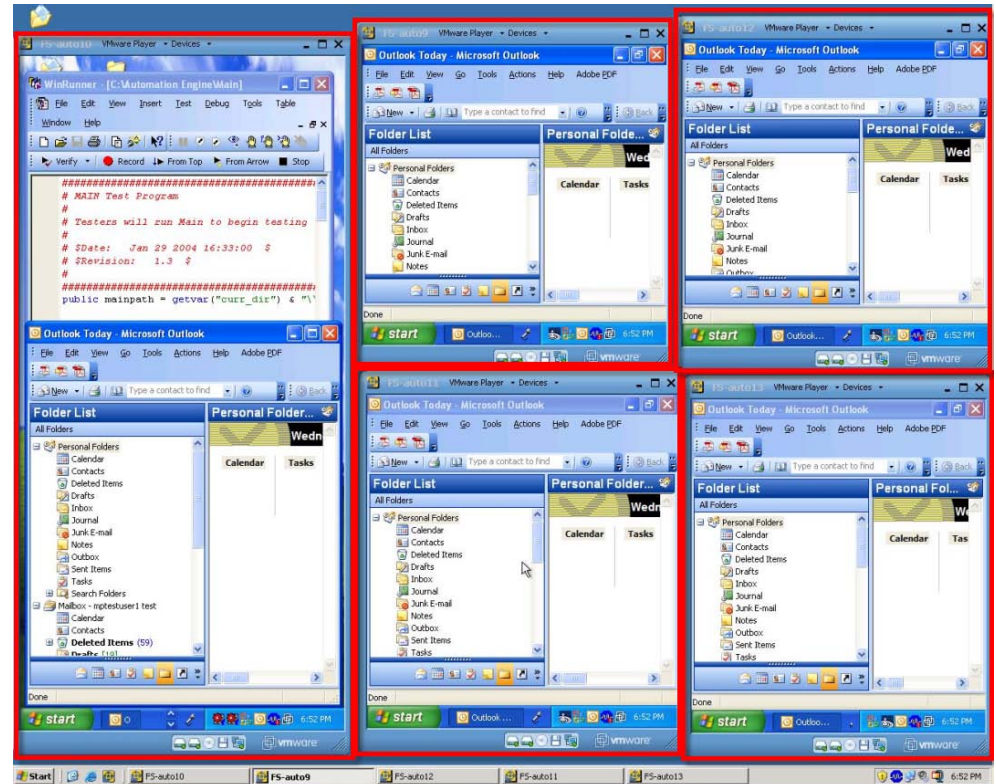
FS-auto10 VMware Player • Devices •

WinRunner - [C:\Automation Engine\Main]
File Edit View Insert Test Debug Tools Table
Window Help
Verify • Record From Top From Arrow Stop

###############################################
# MAIN Test Program
#
# Testers will run Main to begin testing
#
# $Date: Jan 29 2004 16:33:00 $
# $Revision: 1.3 $
#
###############################################
public mainpath = getvar("curr_dir") & "\'

Outlook Today - Microsoft Outlook
File Edit View Go Tools Actions Help Adobe PDF
New • Type a contact to find Back
Folder List
All Folders
Personal Folders
Calendar
Contacts
Deleted Items
Drafts
Inbox
Journal
Junk E-mail
Notes
Outbox
Sent Items
Tasks
Search Folders
Mailbox - mptestuser1 test
Calendar
Contacts
Deleted Items (59)
Drafts [19]
Personal Folder...
Wedn
Calendar Tasks
Done
start 6:52 PM
vmware

FS-auto9 VMware Player • Devices •
Outlook Today - Microsoft Outlook
File Edit View Go Tools Actions Help Adobe PDF
New • Type a contact to find Back
Folder List
All Folders
Personal Folders
Calendar
Contacts
Deleted Items
Drafts
Inbox
Journal
Junk E-mail
Notes
Personal Folde...
Wed
Calendar Tasks
Done
start Outloo... 6:52 PM
vmware

FS-auto12 VMware Player • Devices •
Outlook Today - Microsoft Outlook
File Edit View Go Tools Actions Help Adobe PDF
New • Type a contact to find Back
Folder List
All Folders
Personal Folders
Calendar
Contacts
Deleted Items
Drafts
Inbox
Journal
Junk E-mail
Notes
Outbox
Personal Folde...
Wed
Calendar Tasks
Done
start Outlook... 6:52 PM
vmware

FS-auto11 VMware Player • Devices •
Outlook Today - Microsoft Outlook
File Edit View Go Tools Actions Help Adobe PDF
New • Type a contact to find Back
Folder List
All Folders
Personal Folders
Calendar
Contacts
Deleted Items
Drafts
Inbox
Journal
Junk E-mail
Notes
Outbox
Sent Items
Tasks
Personal Folder...
Wedn
Calendar Tasks
Done
start Outlook ... 6:52 PM
vmware

FS-auto13 VMware Player • Devices •
Outlook Today - Microsoft Outlook
File Edit View Go Tools Actions Help Adobe PDF
New • Type a contact to find Back
Folder List
All Folders
Personal Folders
Calendar
Contacts
Deleted Items
Drafts
Inbox
Journal
Junk E-mail
Notes
Outbox
Sent Items
Tasks
Personal Fol...
W
Calendar Tas
Done
start Outloo... 6:52 PM
vmware

Start FS-auto10 FS-auto9 FS-auto12 FS-auto11 FS-auto13 6:52 PM